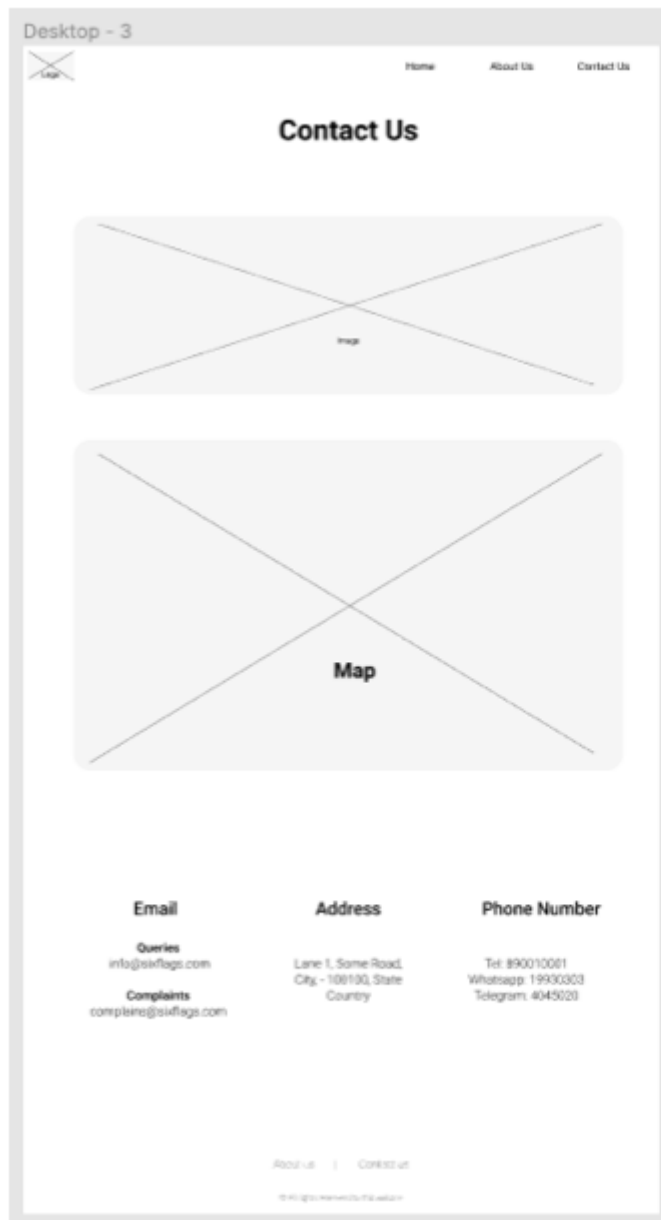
Desktop - 3

Logo

Home About Us Contact Us

Contact Us

Image

Map

Email

Queries
info@sixflags.com

Complaints
complains@sixflags.com

Address

Lane 1, Some Road, City - 100100, State Country

Phone Number

Tel: 890010001
Whatsapp: 19930303
Telegram: 4045020

About us | Contact us

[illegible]